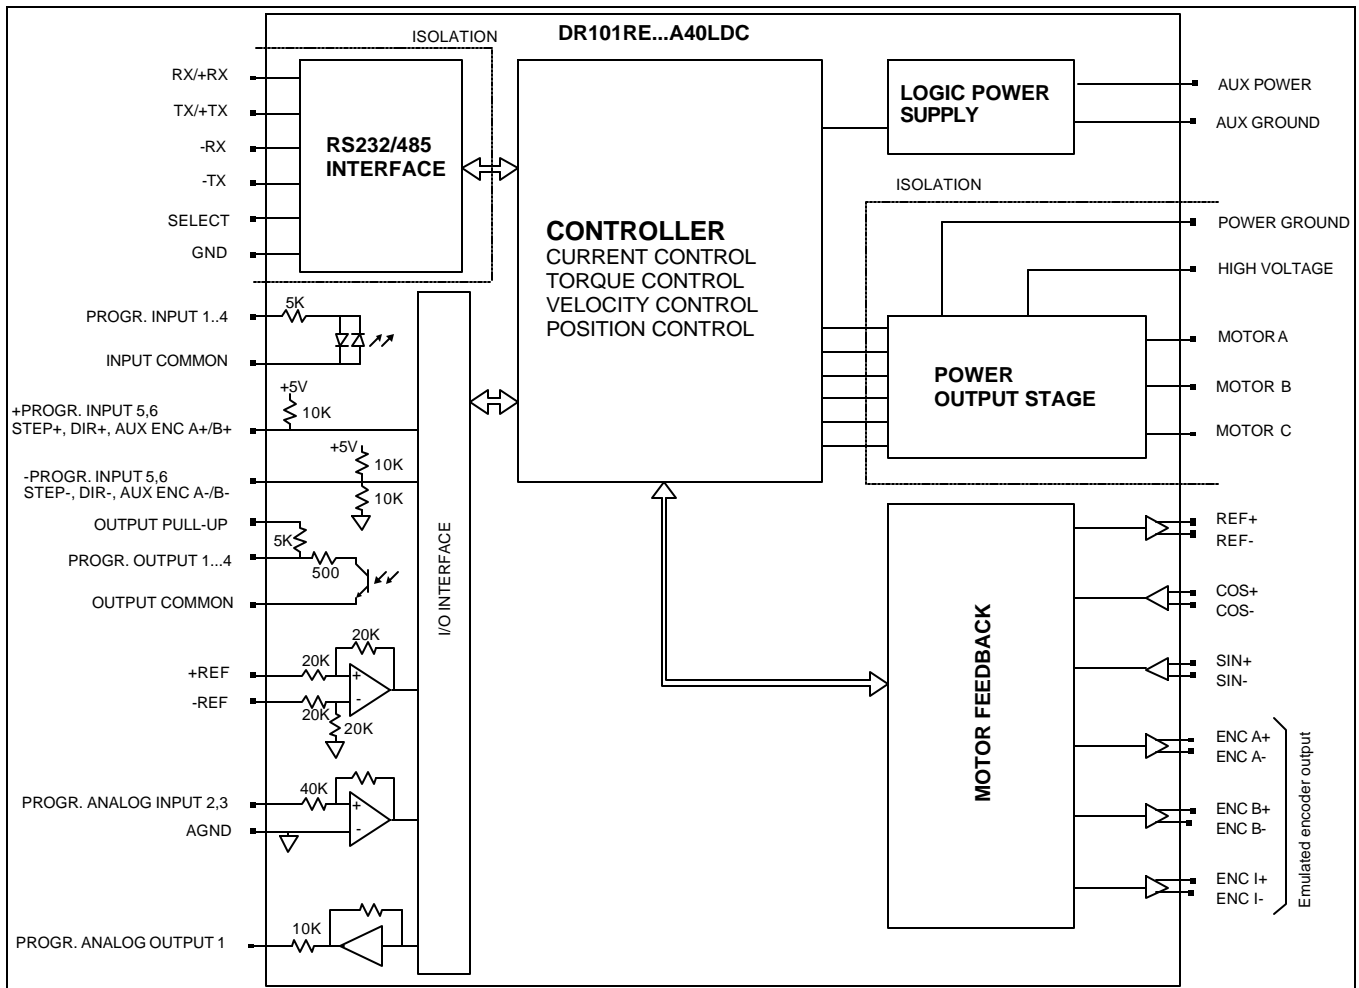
DR101RE...A40LDC

ISOLATION

RX/+RX
TX/+TX
-RX
-TX
SELECT
GND

RS232/485 INTERFACE

CONTROLLER
CURRENT CONTROL
TORQUE CONTROL
VELOCITY CONTROL
POSITION CONTROL

LOGIC POWER SUPPLY

AUX POWER
AUX GROUND

ISOLATION

POWER GROUND
HIGH VOLTAGE
MOTOR A
MOTOR B
MOTOR C

POWER OUTPUT STAGE

PROGR. INPUT 1..4
5K
INPUT COMMON
+5V
10K
+PROGR. INPUT 5,6
STEP+, DIR+, AUX ENC A+/B+
+5V
10K
-PROGR. INPUT 5,6
STEP-, DIR-, AUX ENC A-/B-
10K
OUTPUT PULL-UP
5K
PROGR. OUTPUT 1...4
500
OUTPUT COMMON
20K
20K
+REF
-REF
20K
20K
+
-
40K
PROGR. ANALOG INPUT 2,3
AGND
+
-
10K
PROGR. ANALOG OUTPUT 1

I/O INTERFACE

MOTOR FEEDBACK

REF+
REF-
COS+
COS-
SIN+
SIN-
ENC A+
ENC A-
ENC B+
ENC B-
ENC I+
ENC I-

Emulated encoder output